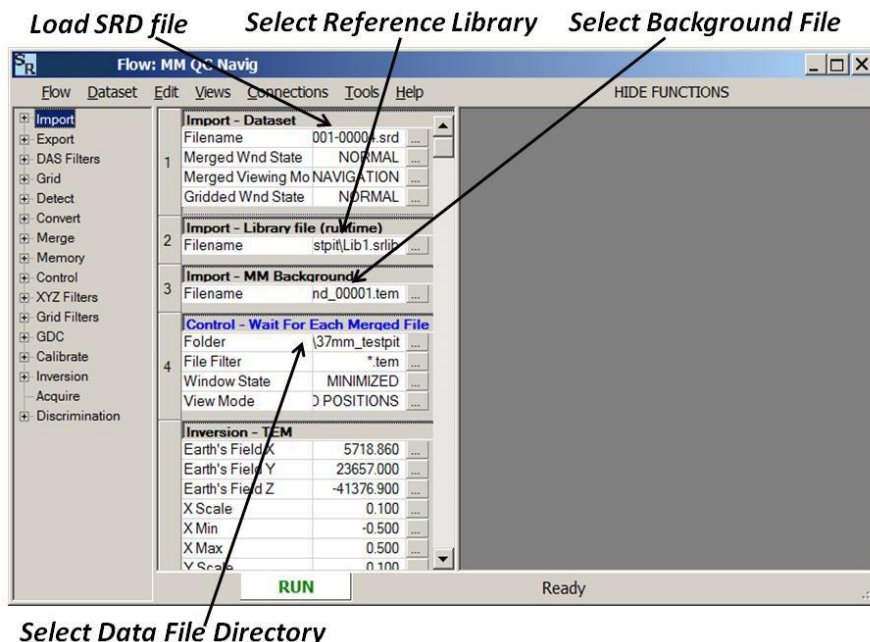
Load SRD file
Select Reference Library
Select Background File

Flow: MM QC Navig

Flow Dataset Edit Views Connections Tools Help
HIDE FUNCTIONS

Import
Export
DAS Filters
Grid
Detect
Convert
Merge
Memory
Control
XYZ Filters
Grid Filters
GDC
Calibrate
Inversion
Acquire
Discrimination

| | | |
|---|---|---|
| 1 | **Import - Dataset** | |
| | Filename | 001-00004.srd |
| | Merged Wnd State | NORMAL |
| | Merged Viewing Mo | NAVIGATION |
| | Gridded Wnd State | NORMAL |
| 2 | **Import - Library file (runtime)** | |
| | Filename | stpit\Lib1.srlib |
| 3 | **Import - MM Background** | |
| | Filename | nd_00001.tem |
| 4 | **Control - Wait For Each Merged File** | |
| | Folder | \37mm_testpit |
| | File Filter | *.tem |
| | Window State | MINIMIZED |
| | View Mode | ) POSITIONS |
| | **Inversion - TEM** | |
| | Earth's Field X | 5718.860 |
| | Earth's Field Y | 23657.000 |
| | Earth's Field Z | -41376.900 |
| | X Scale | 0.100 |
| | X Min | -0.500 |
| | X Max | 0.500 |
| | Y Scale | 0.100 |

RUN
Ready

Select Data File Directory